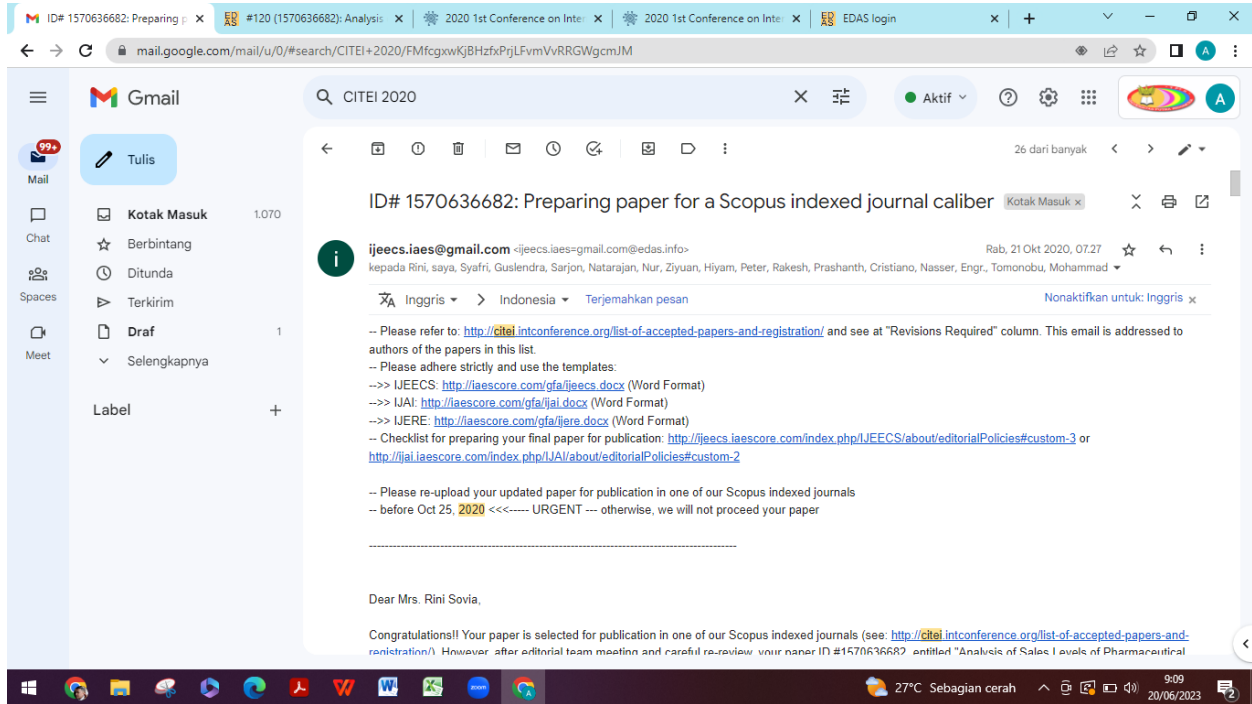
ID# 1570636682: Preparing p ×
#120 (1570636682): Analysis ×
2020 1st Conference on Inte ×
2020 1st Conference on Inte ×
EDAS login ×
+

mail.google.com/mail/u/0/#search/CITEI+2020/FMfcgxwKjBHzfxPrjLFvmVvRRGWgcmJM

Gmail
CITEI 2020
Aktif
A

99+
Mail
Chat
Spaces
Meet

Tulis
Kotak Masuk 1.070
Berbintang
Ditunda
Terkirim
Draf 1
Selengkapnya
Label +

26 dari banyak

ID# 1570636682: Preparing paper for a Scopus indexed journal caliber Kotak Masuk ×

ijeecs.iaes@gmail.com <ijeecs.iaes=gmail.com@edas.info>
Rab, 21 Okt 2020, 07.27
kepada Rini, saya, Syafri, Guslendra, Sarjon, Natarajan, Nur, Ziyuan, Hiyam, Peter, Rakesh, Prashanth, Cristiano, Nasser, Engr., Tomonobu, Mohammad

Inggris > Indonesia Terjemahkan pesan
Nonaktifkan untuk: Inggris ×

-- Please refer to: http://citei.intconference.org/list-of-accepted-papers-and-registration/ and see at "Revisions Required" column. This email is addressed to authors of the papers in this list.
-- Please adhere strictly and use the templates:
-->> IJEECS: http://iaescore.com/gfa/ijeecs.docx (Word Format)
-->> IJAI: http://iaescore.com/gfa/ijai.docx (Word Format)
-->> IJERE: http://iaescore.com/gfa/ijere.docx (Word Format)
-- Checklist for preparing your final paper for publication: http://ijeecs.iaescore.com/index.php/IJEECS/about/editorialPolicies#custom-3 or http://ijai.iaescore.com/index.php/IJAI/about/editorialPolicies#custom-2

-- Please re-upload your updated paper for publication in one of our Scopus indexed journals
-- before Oct 25, 2020 <<<----- URGENT --- otherwise, we will not proceed your paper

----------------------------------------------------------------------------------------------------

Dear Mrs. Rini Sovia,

Congratulations!! Your paper is selected for publication in one of our Scopus indexed journals (see: http://citei.intconference.org/list-of-accepted-papers-and-registration/). However, after editorial team meeting and careful re-review, your paper ID #1570636682, entitled "Analysis of Sales Levels of Pharmaceutical

27°C Sebagian cerah
9:09
20/06/2023